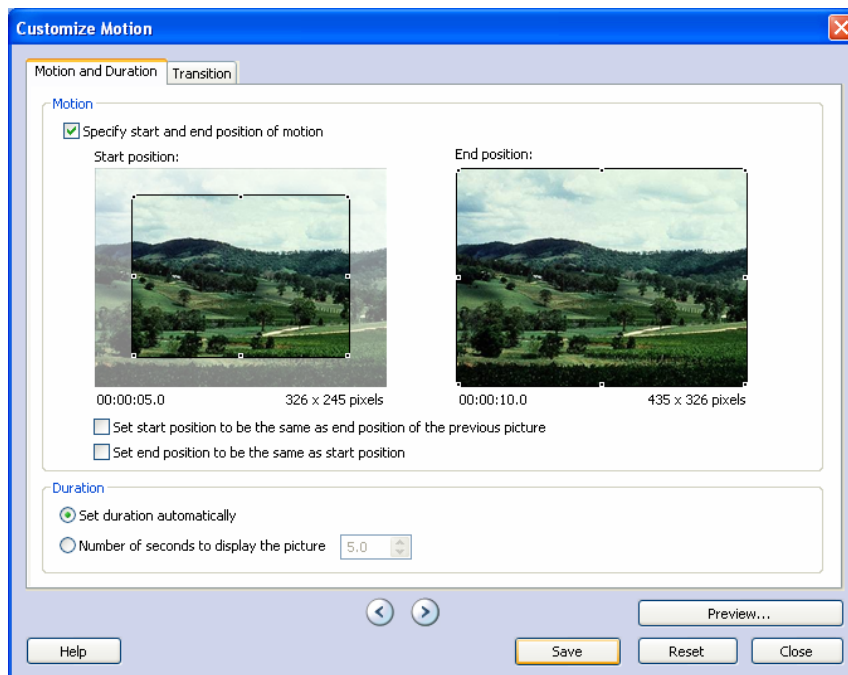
Customize Motion

Motion and Duration | Transition

Motion

Specify start and end position of motion

Start position:

00:00:05.0 326 x 245 pixels

End position:

00:00:10.0 435 x 326 pixels

Set start position to be the same as end position of the previous picture

Set end position to be the same as start position

Duration

Set duration automatically

Number of seconds to display the picture 5.0

Preview...

Help

Save

Reset

Close